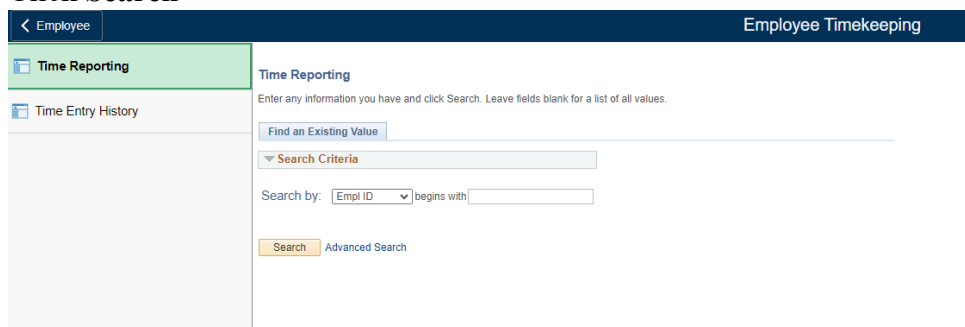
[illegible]

Employee

Employee Timekeeping

Time Reporting

Time Entry History

Time Reporting

Enter any information you have and click Search. Leave fields blank for a list of all values.

Find an Existing Value

Search Criteria

Search by: Empl ID begins with

Search Advanced Search